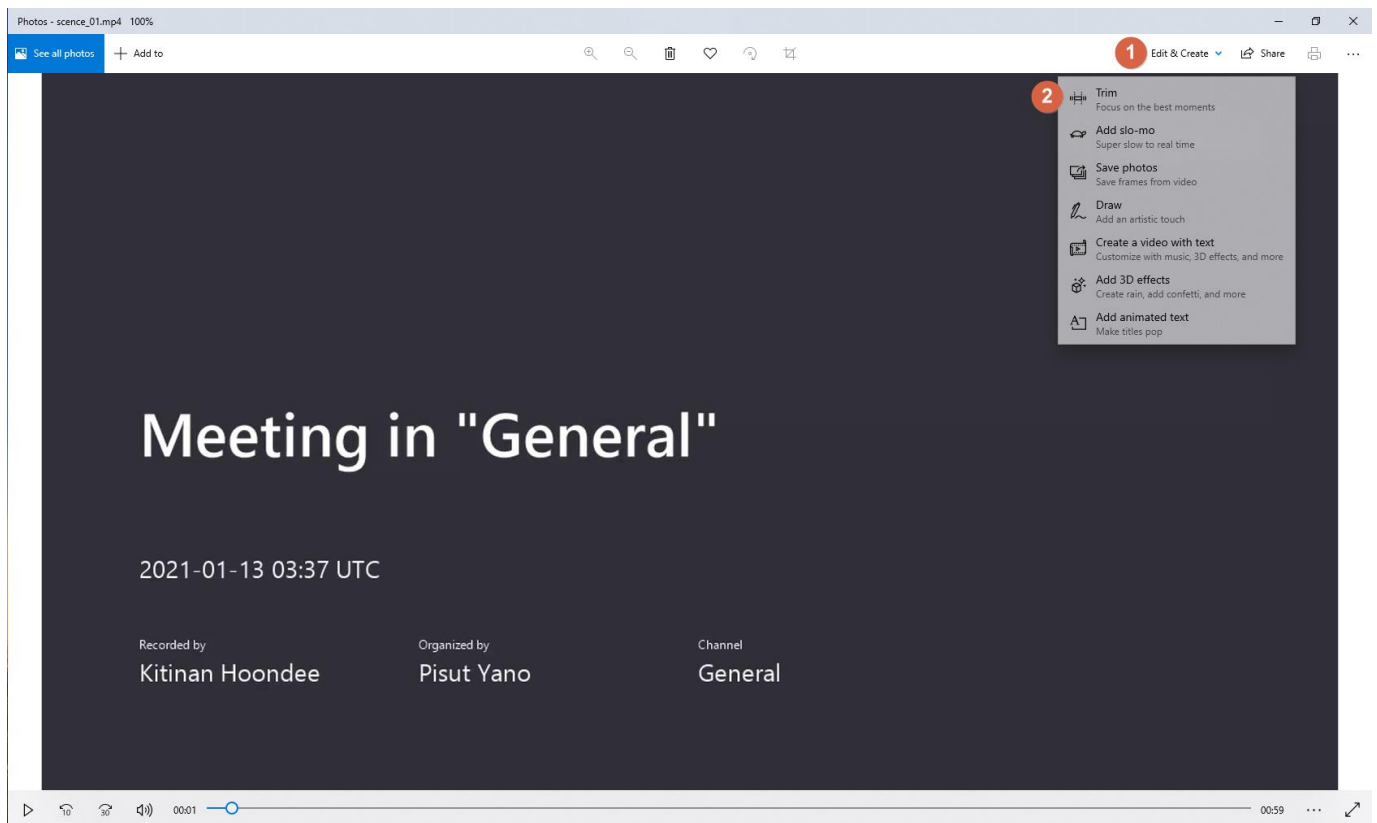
Photos - scence_01.mp4 100%

See all photos + Add to

1 Edit & Create Share ...

2 Trim
Focus on the best moments

Add slo-mo
Super slow to real time

Save photos
Save frames from video

Draw
Add an artistic touch

Create a video with text
Customize with music, 3D effects, and more

Add 3D effects
Create rain, add confetti, and more

Add animated text
Make titles pop

Meeting in "General"

2021-01-13 03:37 UTC

Recorded by
Kitinan Hoondee

Organized by
Pisut Yano

Channel
General

10 30 00:01 00:59 ...